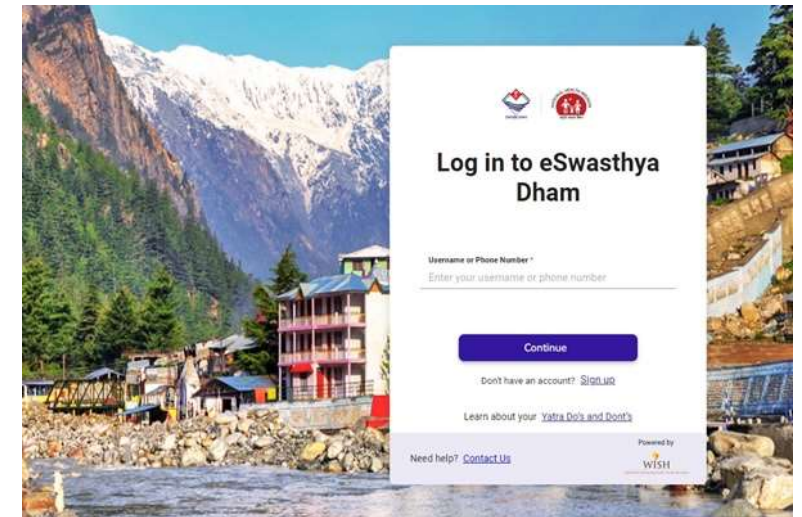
Log in to eSwasthya Dham

Username or Phone Number *

Enter your username or phone number

Continue

Don't have an account? Sign up

Learn about your Yatra Do's and Dont's

Need help? Contact Us

Powered by

WISH